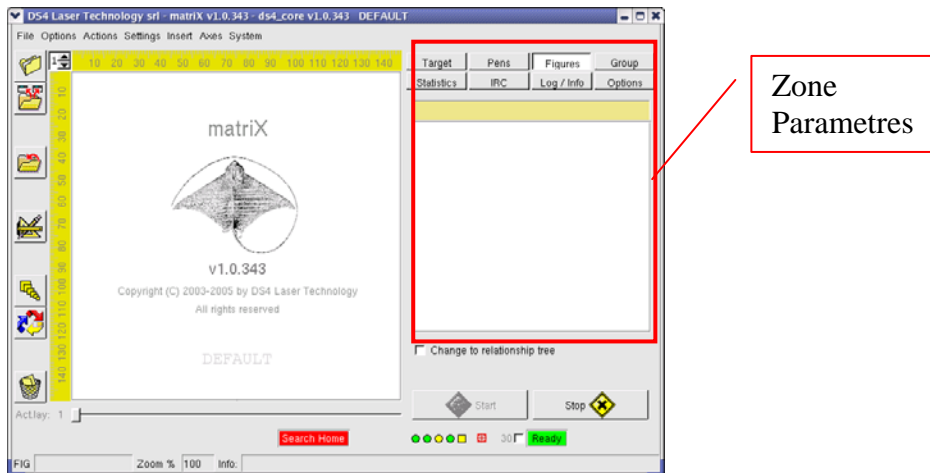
DS4 Laser Technology srl - matriX v1.0.343 - ds4_core v1.0.343 DEFAULT

File Options Actions Settings Insert Axes System

1

10 20 30 40 50 60 70 80 90 100 110 120 130 140

10 20 30 40 50 60 70 80 90 100 110 120 130 140

matriX

v1.0.343

Copyright (C) 2003-2005 by DS4 Laser Technology

All rights reserved

DEFAULT

Target | Pens | Figures | Group
Statistics | IRC | Log / Info | Options

Change to relationship tree

Start

Stop

Act.lay: 1

Search Home

30 Ready

FIG Zoom % 100 Info:

Zone Parametres